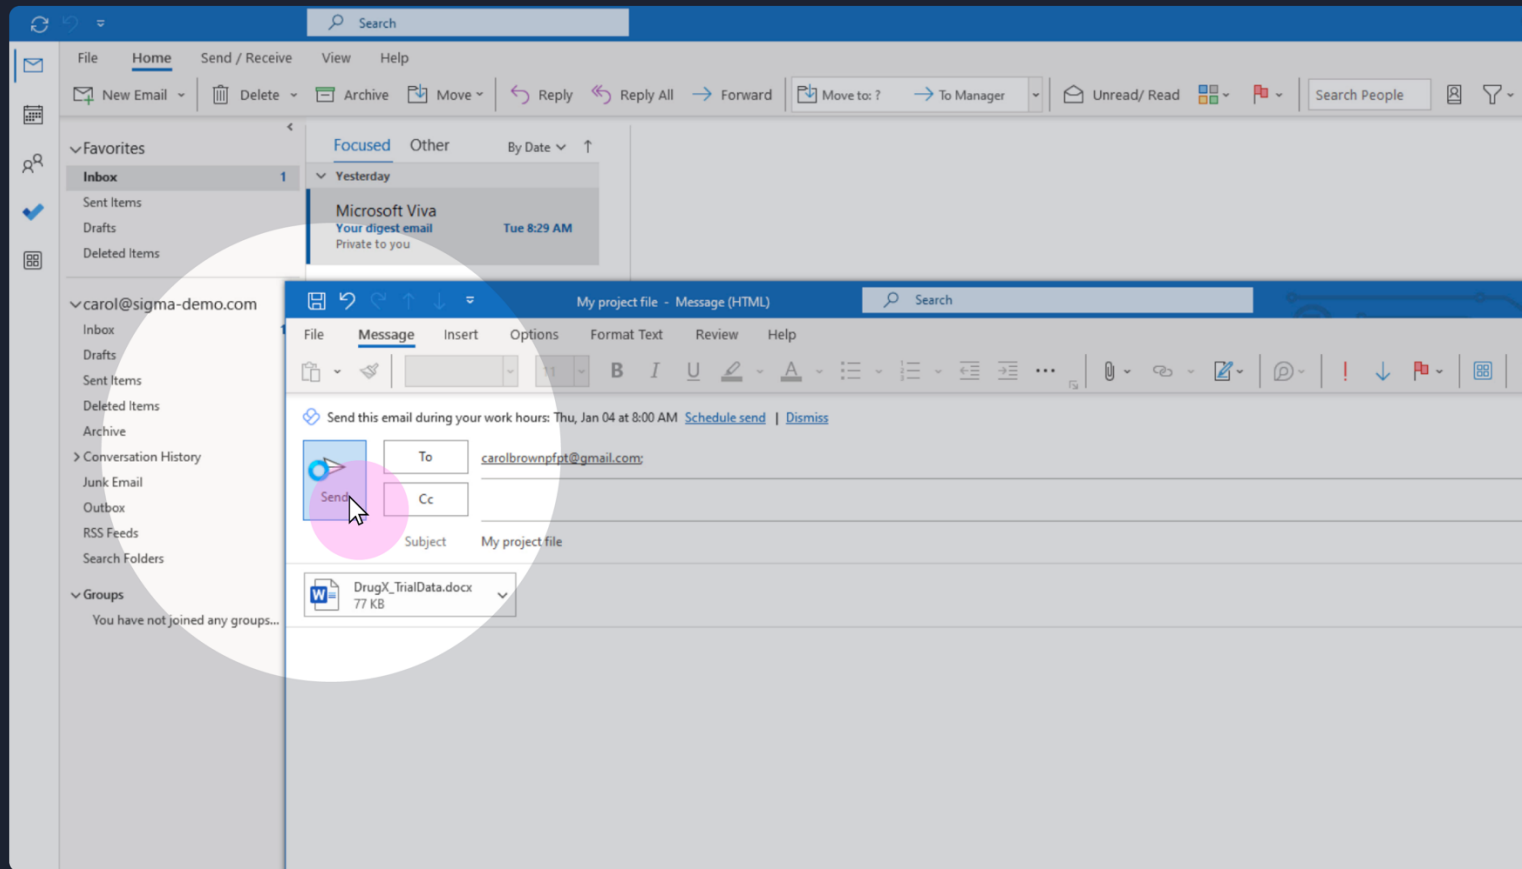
Search

File Home Send / Receive View Help

New Email Delete Archive Move Reply Reply All Forward Move to: ? To Manager Unread/ Read Search People

Favorites
Inbox 1
Sent Items
Drafts
Deleted Items

carol@sigma-demo.com
Inbox 1
Drafts
Sent Items
Deleted Items
Archive
Conversation History
Junk Email
Outbox
RSS Feeds
Search Folders

Groups
You have not joined any groups...

Focused Other By Date

Yesterday
Microsoft Viva
Your digest email Tue 8:29 AM
Private to you

My project file - Message (HTML)
Search

File Message Insert Options Format Text Review Help

Send this email during your work hours: Thu, Jan 04 at 8:00 AM Schedule send | Dismiss

Send
To carolbrownpfpt@gmail.com;
Cc
Subject My project file

DrugX_TrialData.docx
77 KB